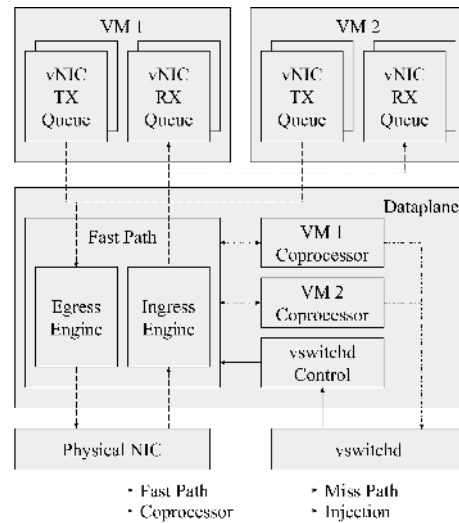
VM 1

vNIC TX Queue

vNIC RX Queue

VM 2

vNIC TX Queue

vNIC RX Queue

Dataplane

Fast Path

Egress Engine

Ingress Engine

VM 1 Coprocessor

VM 2 Coprocessor

vswitchd Control

Physical NIC

vswitchd

Fast Path
Coprocessor
Miss Path
Injection